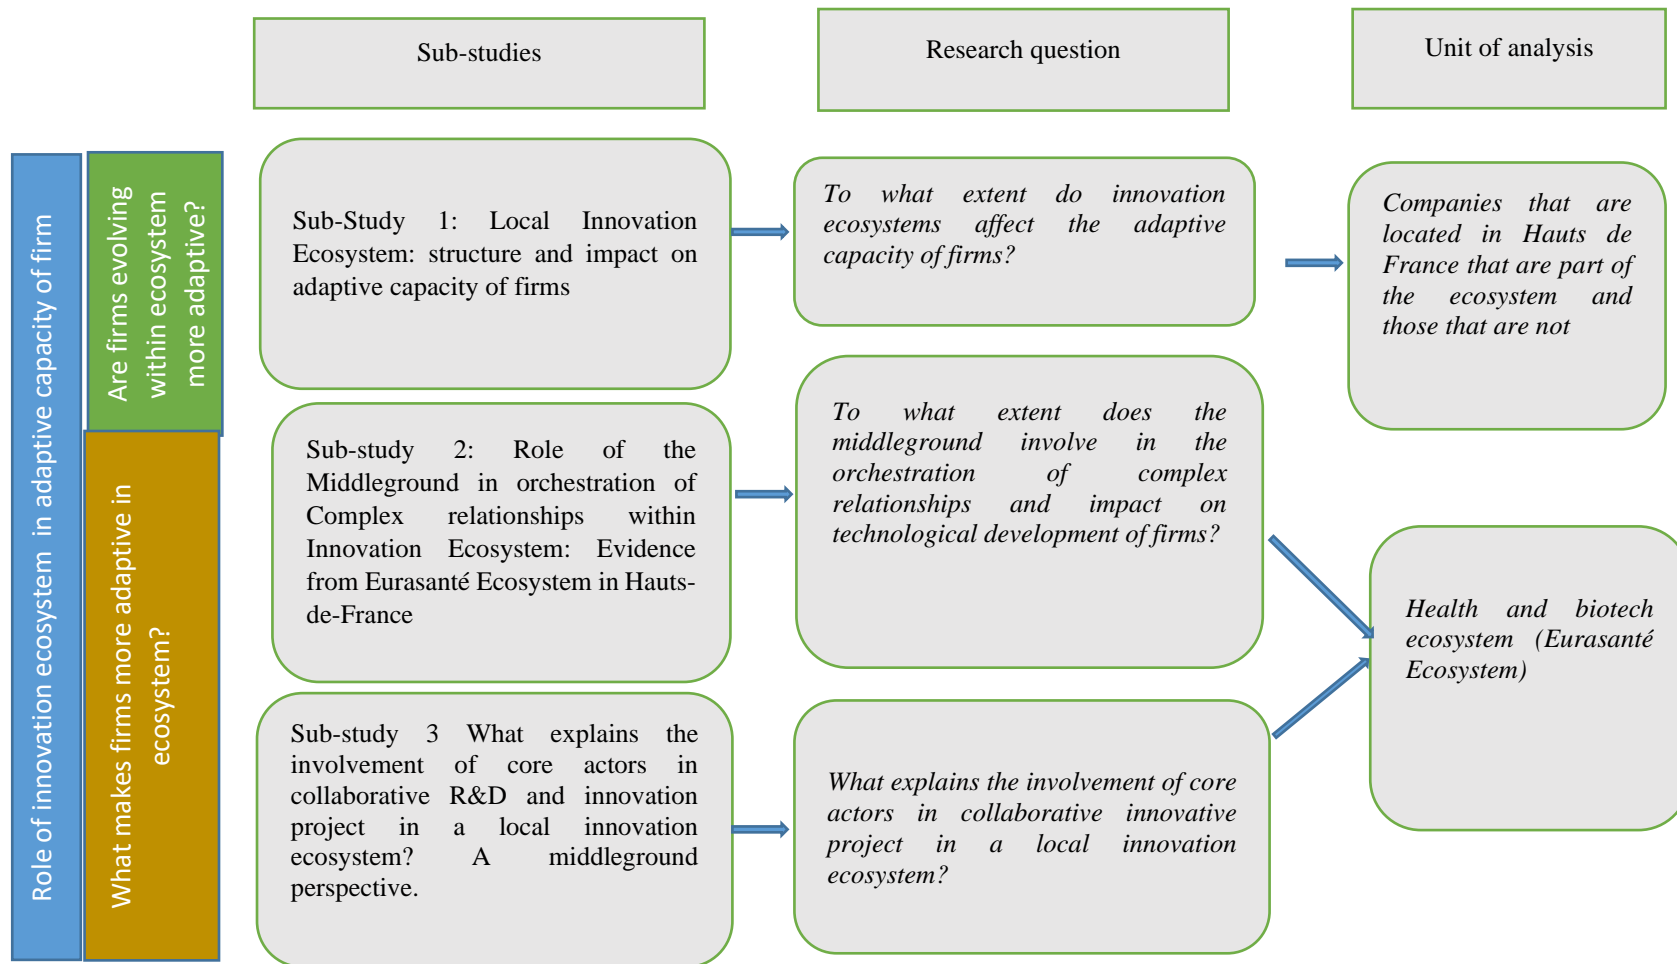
Sub-studies

Research question

Unit of analysis

Role of innovation ecosystem in adaptive capacity of firm

Are firms evolving within ecosystem more adaptive?

What makes firms more adaptive in ecosystem?

Sub-Study 1: Local Innovation Ecosystem: structure and impact on adaptive capacity of firms

To what extent do innovation ecosystems affect the adaptive capacity of firms?

Companies that are located in Hauts de France that are part of the ecosystem and those that are not

Sub-study 2: Role of the Middleground in orchestration of Complex relationships within Innovation Ecosystem: Evidence from Eurasanté Ecosystem in Hauts-de-France

To what extent does the middleground involve in the orchestration of complex relationships and impact on technological development of firms?

Health and biotech ecosystem (Eurasanté Ecosystem)

Sub-study 3 What explains the involvement of core actors in collaborative R&D and innovation project in a local innovation ecosystem? A middleground perspective.

What explains the involvement of core actors in collaborative innovative project in a local innovation ecosystem?